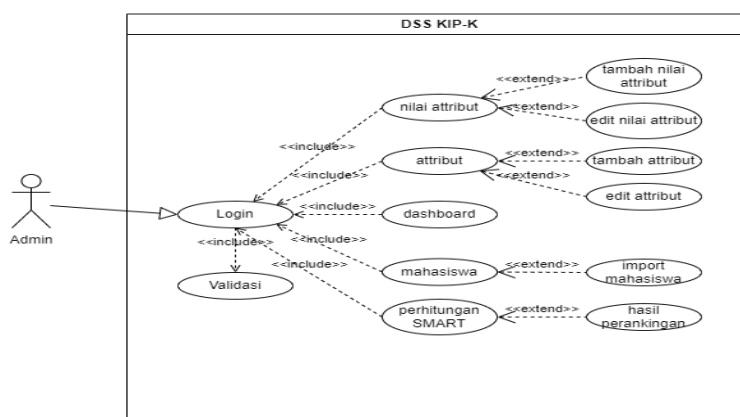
DSS KIP-K

Admin

Login

Validasi

nilai attribut

attribut

dashboard

mahasiswa

perhitungan SMART

tambah nilai attribut

edit nilai attribut

tambah attribut

edit attribut

import mahasiswa

hasil perankingan

<<include>>

<<include>>

<<include>>

<<include>>

<<include>>

<<include>>

<<extend>>

<<extend>>

<<extend>>

<<extend>>

<<extend>>

<<extend>>